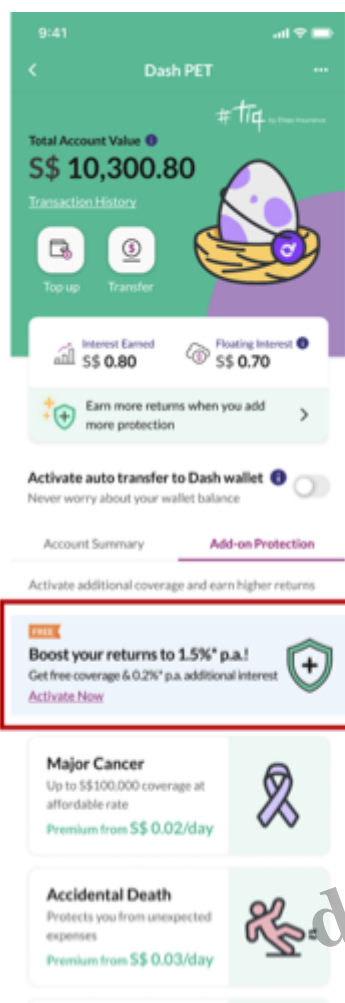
9:41

Dash PET

#tiq by Etiqa Insurance

Total Account Value
S$ 10,300.80
Transaction History

Top up
Transfer

Interest Earned
S$ 0.80
Floating Interest
S$ 0.70

Earn more returns when you add more protection

Activate auto transfer to Dash wallet
Never worry about your wallet balance

Account Summary
Add-on Protection

Activate additional coverage and earn higher returns

FREE
Boost your returns to 1.5%* p.a.!
Get free coverage & 0.2%* p.a. additional interest
Activate Now

Major Cancer
Up to S$100,000 coverage at affordable rate
Premium from S$ 0.02/day

Accidental Death
Protects you from unexpected expenses
Premium from S$ 0.03/day